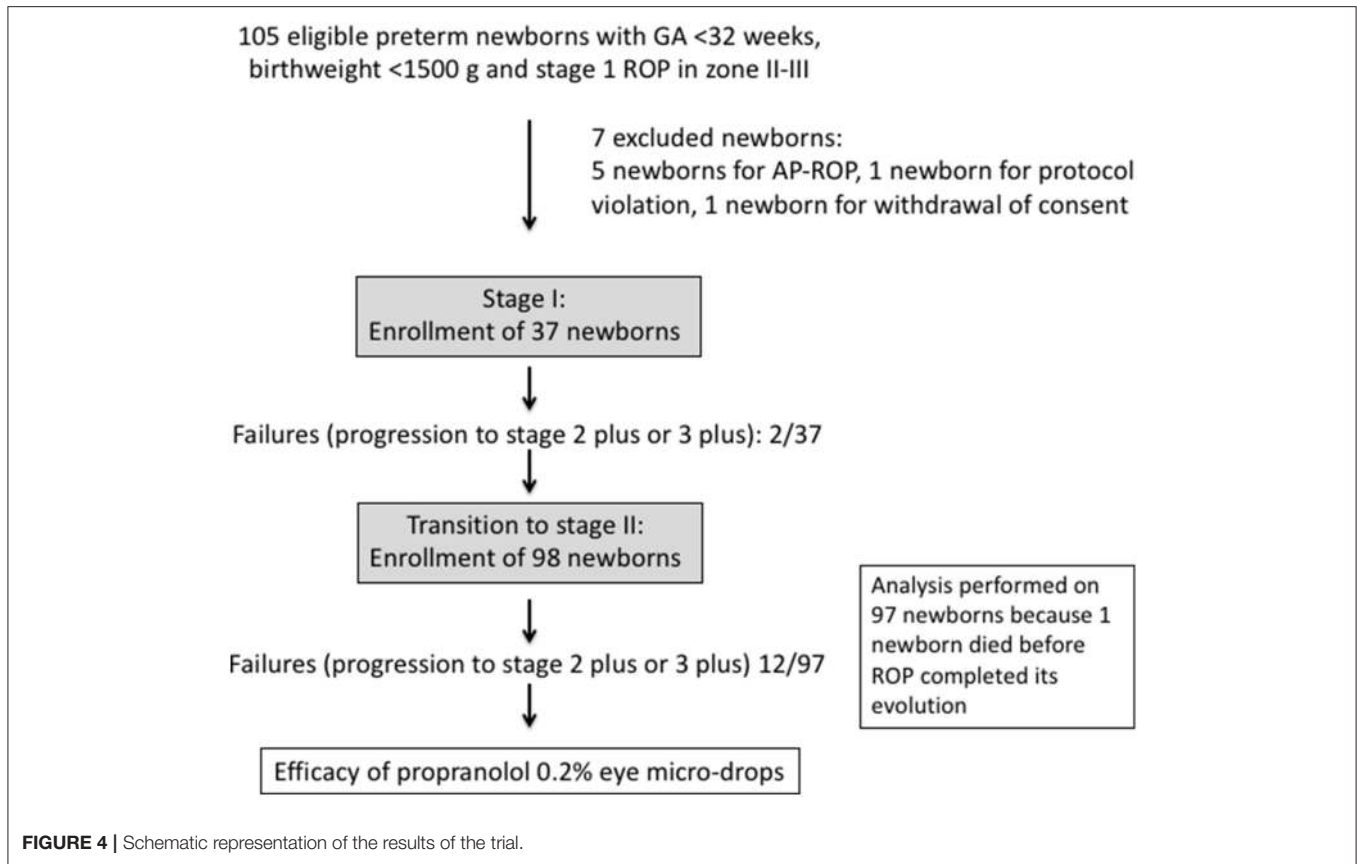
105 eligible preterm newborns with GA <32 weeks, birthweight <1500 g and stage 1 ROP in zone II-III

7 excluded newborns:
5 newborns for AP-ROP, 1 newborn for protocol violation, 1 newborn for withdrawal of consent

Stage I:
Enrollment of 37 newborns

Failures (progression to stage 2 plus or 3 plus): 2/37

Transition to stage II:
Enrollment of 98 newborns

Analysis performed on 97 newborns because 1 newborn died before ROP completed its evolution

Failures (progression to stage 2 plus or 3 plus) 12/97

Efficacy of propranolol 0.2% eye micro-drops

**FIGURE 4 |** Schematic representation of the results of the trial.